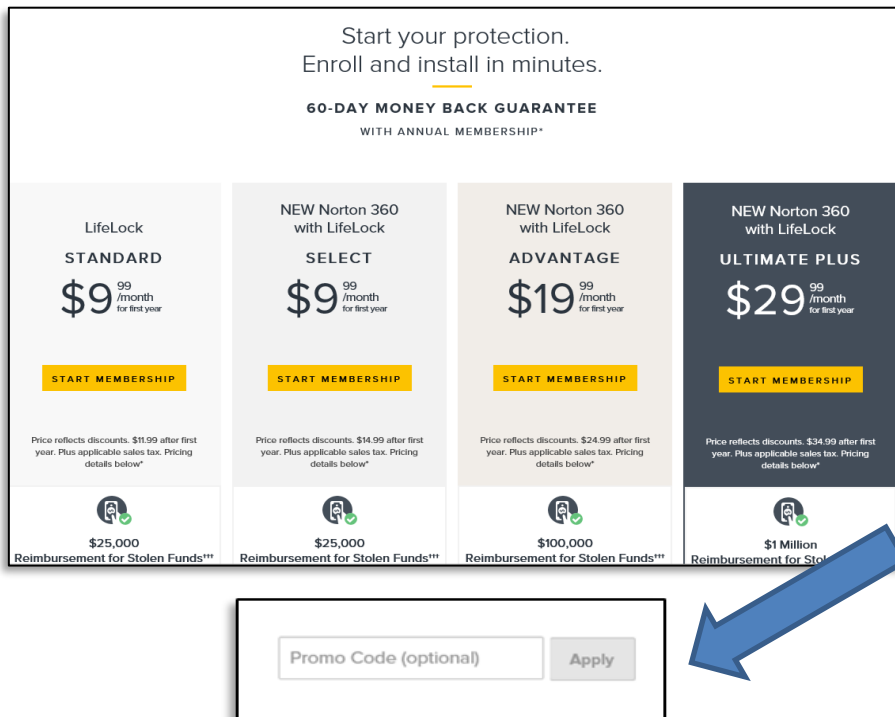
Start your protection.
Enroll and install in minutes.

60-DAY MONEY BACK GUARANTEE
WITH ANNUAL MEMBERSHIP*

LifeLock
STANDARD
$9 99 /month for first year
START MEMBERSHIP
Price reflects discounts. $11.99 after first year. Plus applicable sales tax. Pricing details below*
$25,000
Reimbursement for Stolen Funds†††

NEW Norton 360 with LifeLock
SELECT
$9 99 /month for first year
START MEMBERSHIP
Price reflects discounts. $14.99 after first year. Plus applicable sales tax. Pricing details below*
$25,000
Reimbursement for Stolen Funds†††

NEW Norton 360 with LifeLock
ADVANTAGE
$19 99 /month for first year
START MEMBERSHIP
Price reflects discounts. $24.99 after first year. Plus applicable sales tax. Pricing details below*
$100,000
Reimbursement for Stolen Funds†††

NEW Norton 360 with LifeLock
ULTIMATE PLUS
$29 99 /month for first year
START MEMBERSHIP
Price reflects discounts. $34.99 after first year. Plus applicable sales tax. Pricing details below*
$1 Million
Reimbursement for Sto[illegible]

Promo Code (optional)
Apply